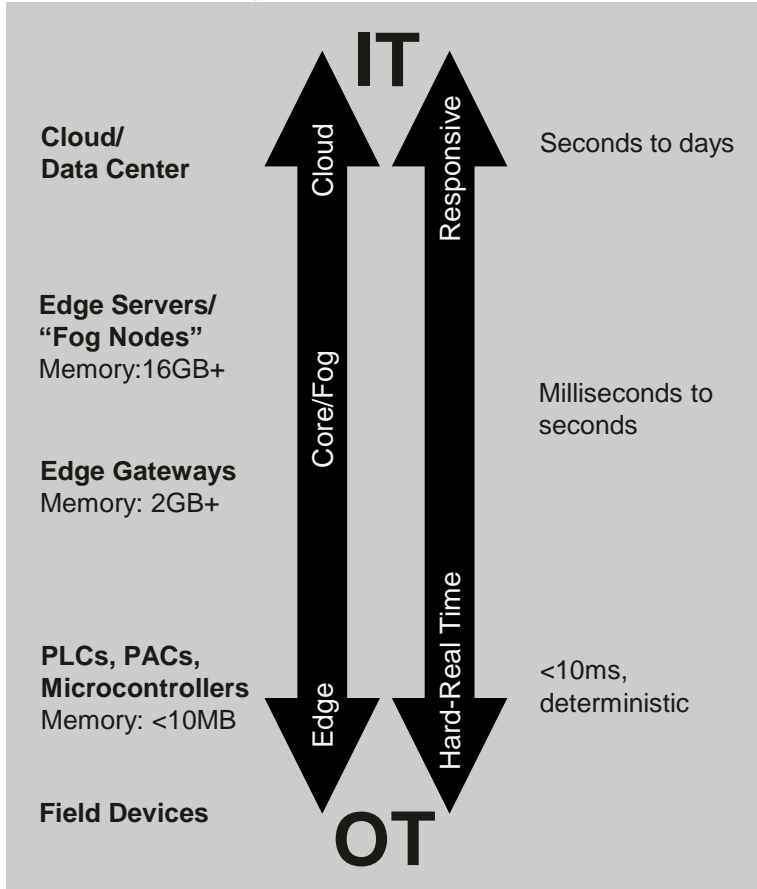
IT

Cloud/
Data Center

Cloud

Responsive

Seconds to days

Edge Servers/
"Fog Nodes"
Memory:16GB+

Core/Fog

Milliseconds to seconds

Edge Gateways
Memory: 2GB+

Hard-Real Time

PLCs, PACs,
Microcontrollers
Memory: <10MB

Edge

<10ms,
deterministic

Field Devices

OT